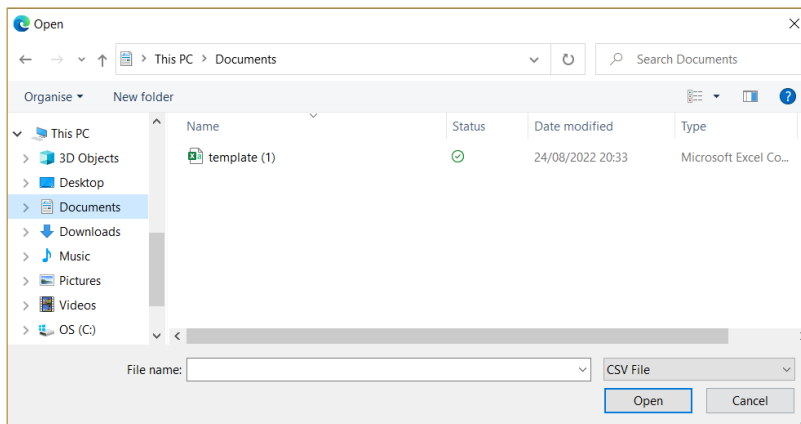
Open

This PC > Documents

Search Documents

Organise ▾ New folder

This PC
3D Objects
Desktop
Documents
Downloads
Music
Pictures
Videos
OS (C:)

| Name | Status | Date modified | Type |
|---|---|---|---|
| template (1) | | 24/08/2022 20:33 | Microsoft Excel Co... |

File name:

CSV File

Open

Cancel